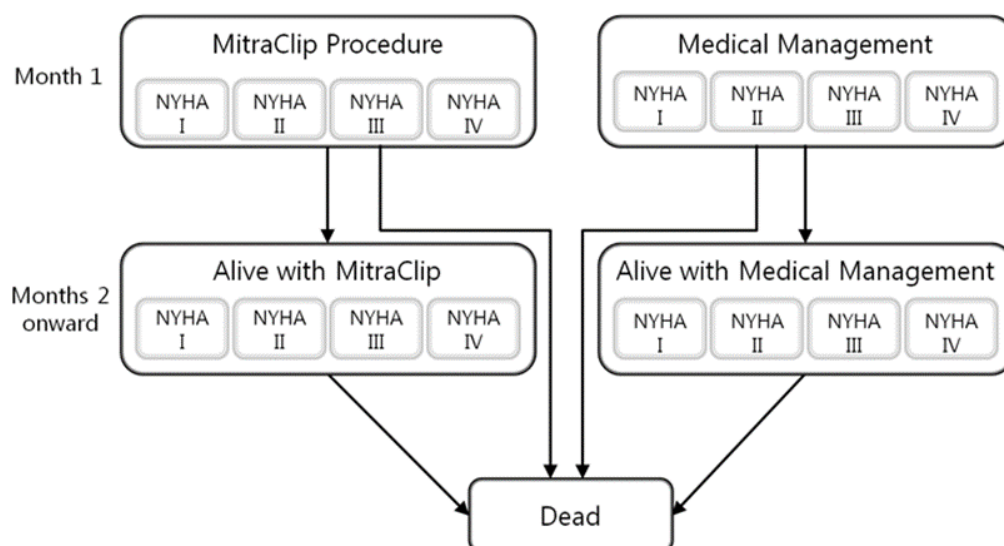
Month 1

MitraClip Procedure

NYHA I

NYHA II

NYHA III

NYHA IV

Medical Management

NYHA I

NYHA II

NYHA III

NYHA IV

Months 2 onward

Alive with MitraClip

NYHA I

NYHA II

NYHA III

NYHA IV

Alive with Medical Management

NYHA I

NYHA II

NYHA III

NYHA IV

Dead